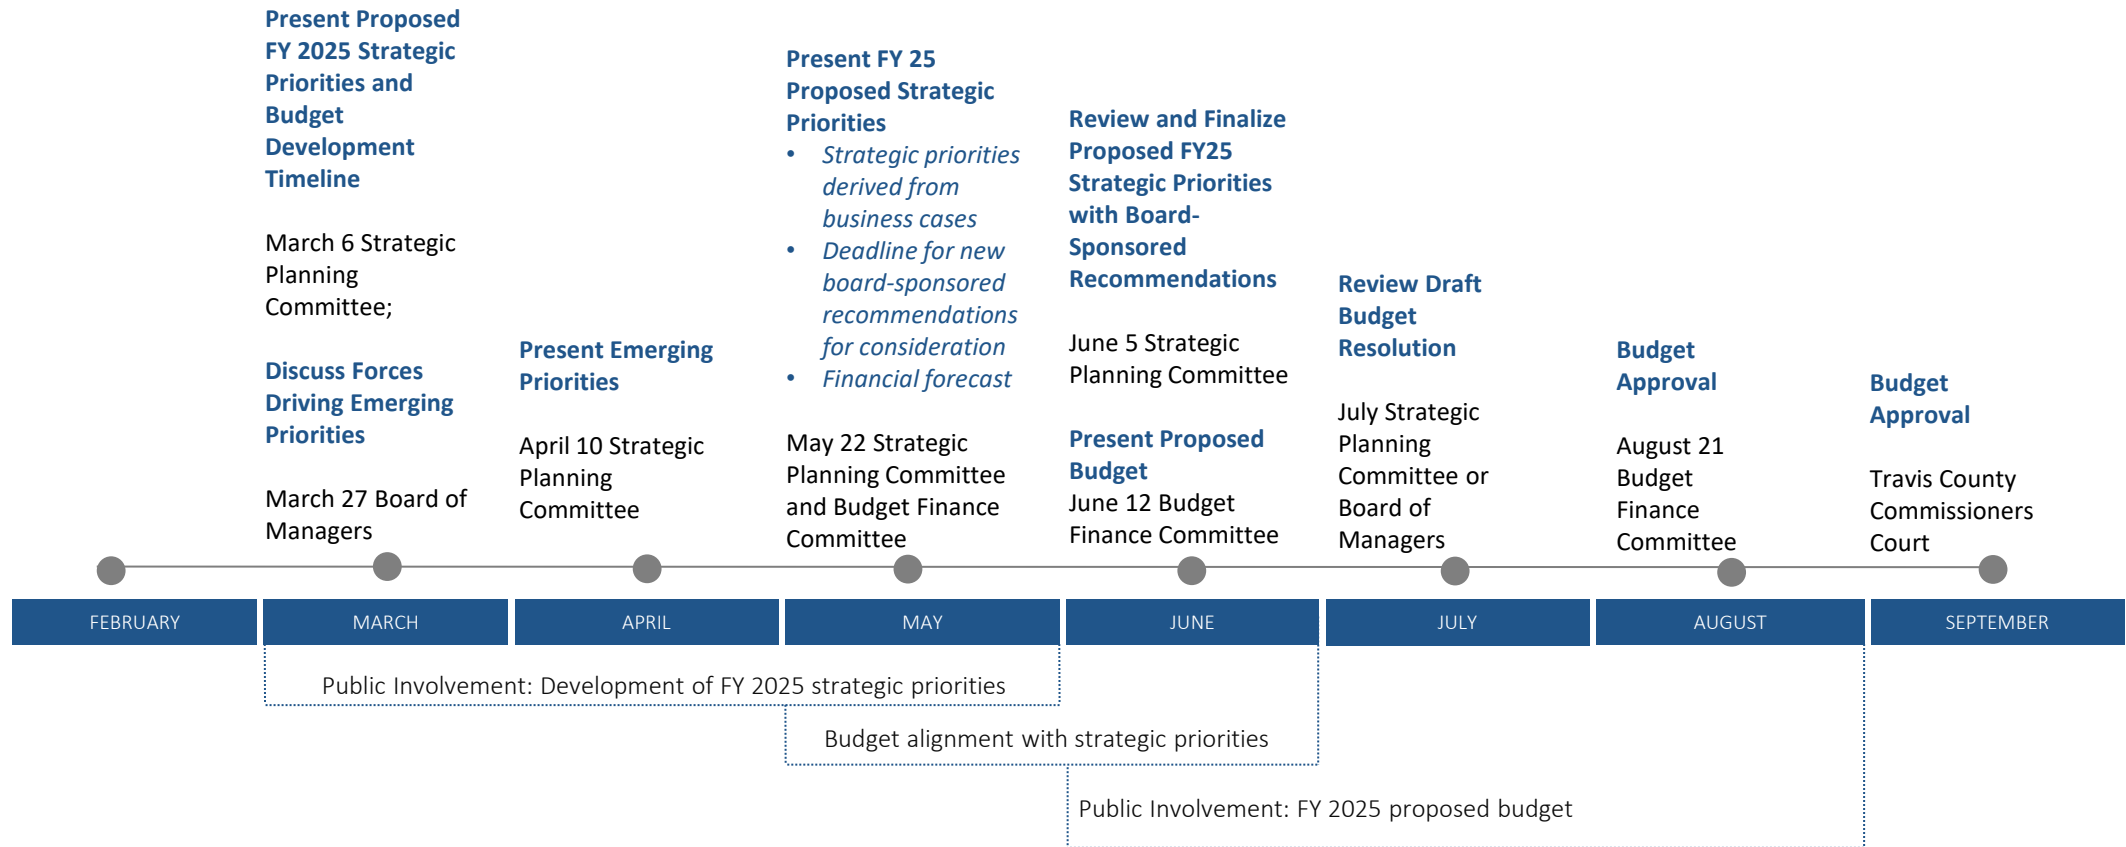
Present Proposed FY 2025 Strategic Priorities and Budget Development Timeline

March 6 Strategic Planning Committee;

Discuss Forces Driving Emerging Priorities

March 27 Board of Managers

Present Emerging Priorities

April 10 Strategic Planning Committee

Present FY 25 Proposed Strategic Priorities

- Strategic priorities derived from business cases
- Deadline for new board-sponsored recommendations for consideration
- Financial forecast

May 22 Strategic Planning Committee and Budget Finance Committee

Review and Finalize Proposed FY25 Strategic Priorities with Board-Sponsored Recommendations

June 5 Strategic Planning Committee

Present Proposed Budget

June 12 Budget Finance Committee

Review Draft Budget Resolution

July Strategic Planning Committee or Board of Managers

Budget Approval

August 21 Budget Finance Committee

Budget Approval

Travis County Commissioners Court

FEBRUARY | MARCH | APRIL | MAY | JUNE | JULY | AUGUST | SEPTEMBER

Public Involvement: Development of FY 2025 strategic priorities

Budget alignment with strategic priorities

Public Involvement: FY 2025 proposed budget